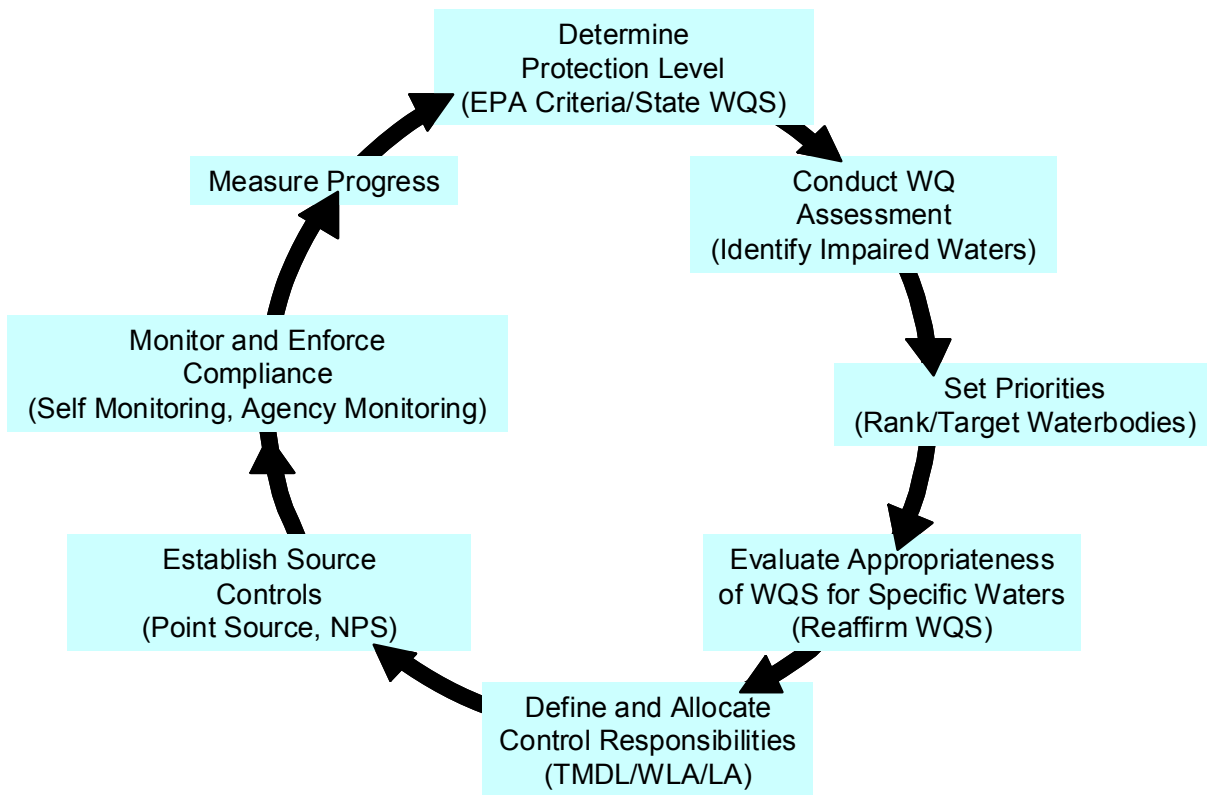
Determine
Protection Level
(EPA Criteria/State WQS)

Conduct WQ
Assessment
(Identify Impaired Waters)

Set Priorities
(Rank/Target Waterbodies)

Evaluate Appropriateness
of WQS for Specific Waters
(Reaffirm WQS)

Define and Allocate
Control Responsibilities
(TMDL/WLA/LA)

Establish Source
Controls
(Point Source, NPS)

Monitor and Enforce
Compliance
(Self Monitoring, Agency Monitoring)

Measure Progress